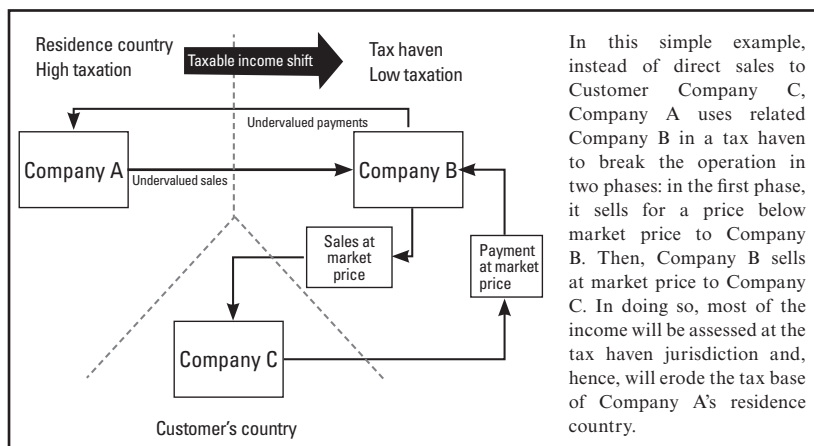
Residence country
High taxation

Taxable income shift

Tax haven
Low taxation

Undervalued payments

Company A

Undervalued sales

Company B

Sales at market price

Payment at market price

Company C

Customer's country

In this simple example, instead of direct sales to Customer Company C, Company A uses related Company B in a tax haven to break the operation in two phases: in the first phase, it sells for a price below market price to Company B. Then, Company B sells at market price to Company C. In doing so, most of the income will be assessed at the tax haven jurisdiction and, hence, will erode the tax base of Company A's residence country.